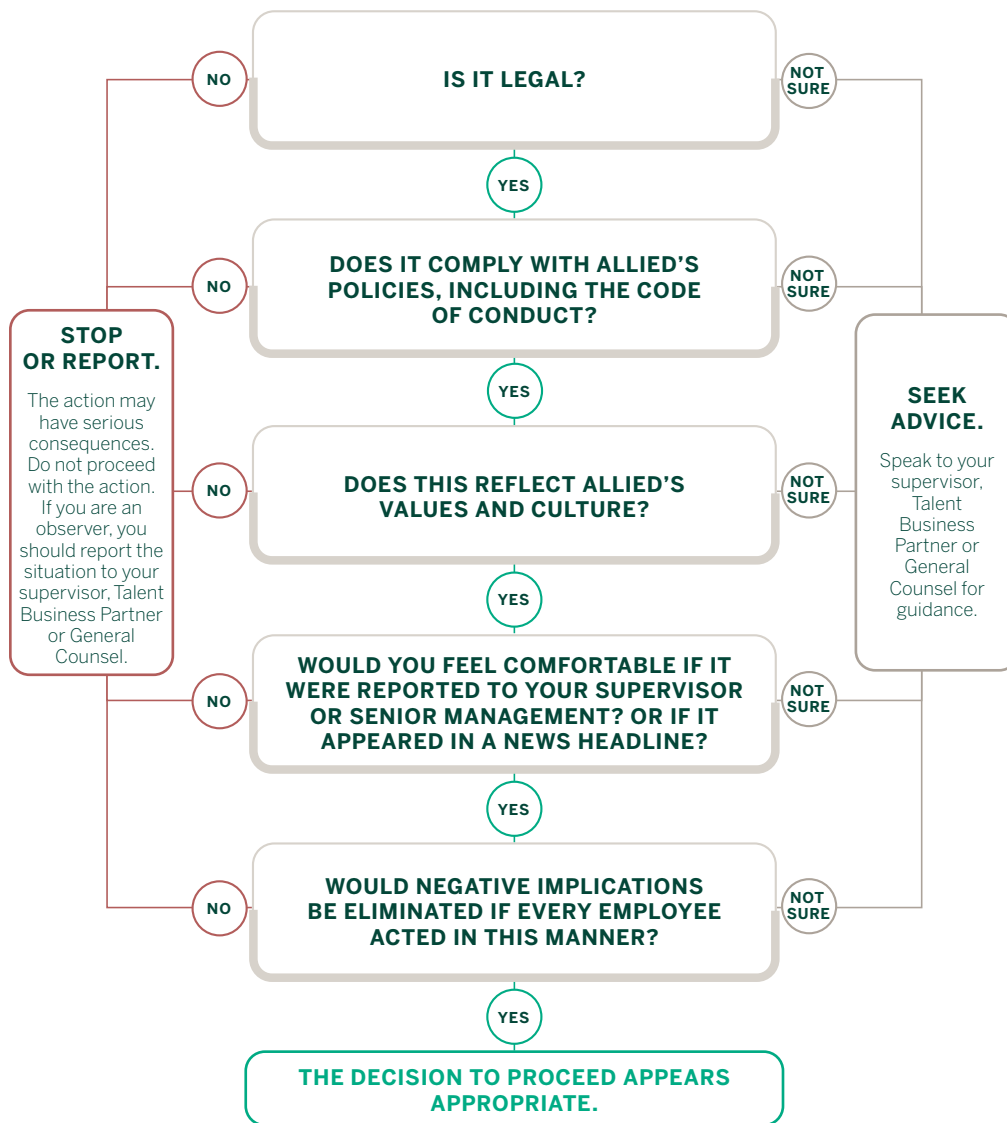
NO

IS IT LEGAL?

NOT SURE

YES

NO

DOES IT COMPLY WITH ALLIED'S POLICIES, INCLUDING THE CODE OF CONDUCT?

NOT SURE

STOP OR REPORT.

The action may have serious consequences. Do not proceed with the action. If you are an observer, you should report the situation to your supervisor, Talent Business Partner or General Counsel.

YES

SEEK ADVICE.

Speak to your supervisor, Talent Business Partner or General Counsel for guidance.

NO

DOES THIS REFLECT ALLIED'S VALUES AND CULTURE?

NOT SURE

YES

NO

WOULD YOU FEEL COMFORTABLE IF IT WERE REPORTED TO YOUR SUPERVISOR OR SENIOR MANAGEMENT? OR IF IT APPEARED IN A NEWS HEADLINE?

NOT SURE

YES

NO

WOULD NEGATIVE IMPLICATIONS BE ELIMINATED IF EVERY EMPLOYEE ACTED IN THIS MANNER?

NOT SURE

YES

THE DECISION TO PROCEED APPEARS APPROPRIATE.